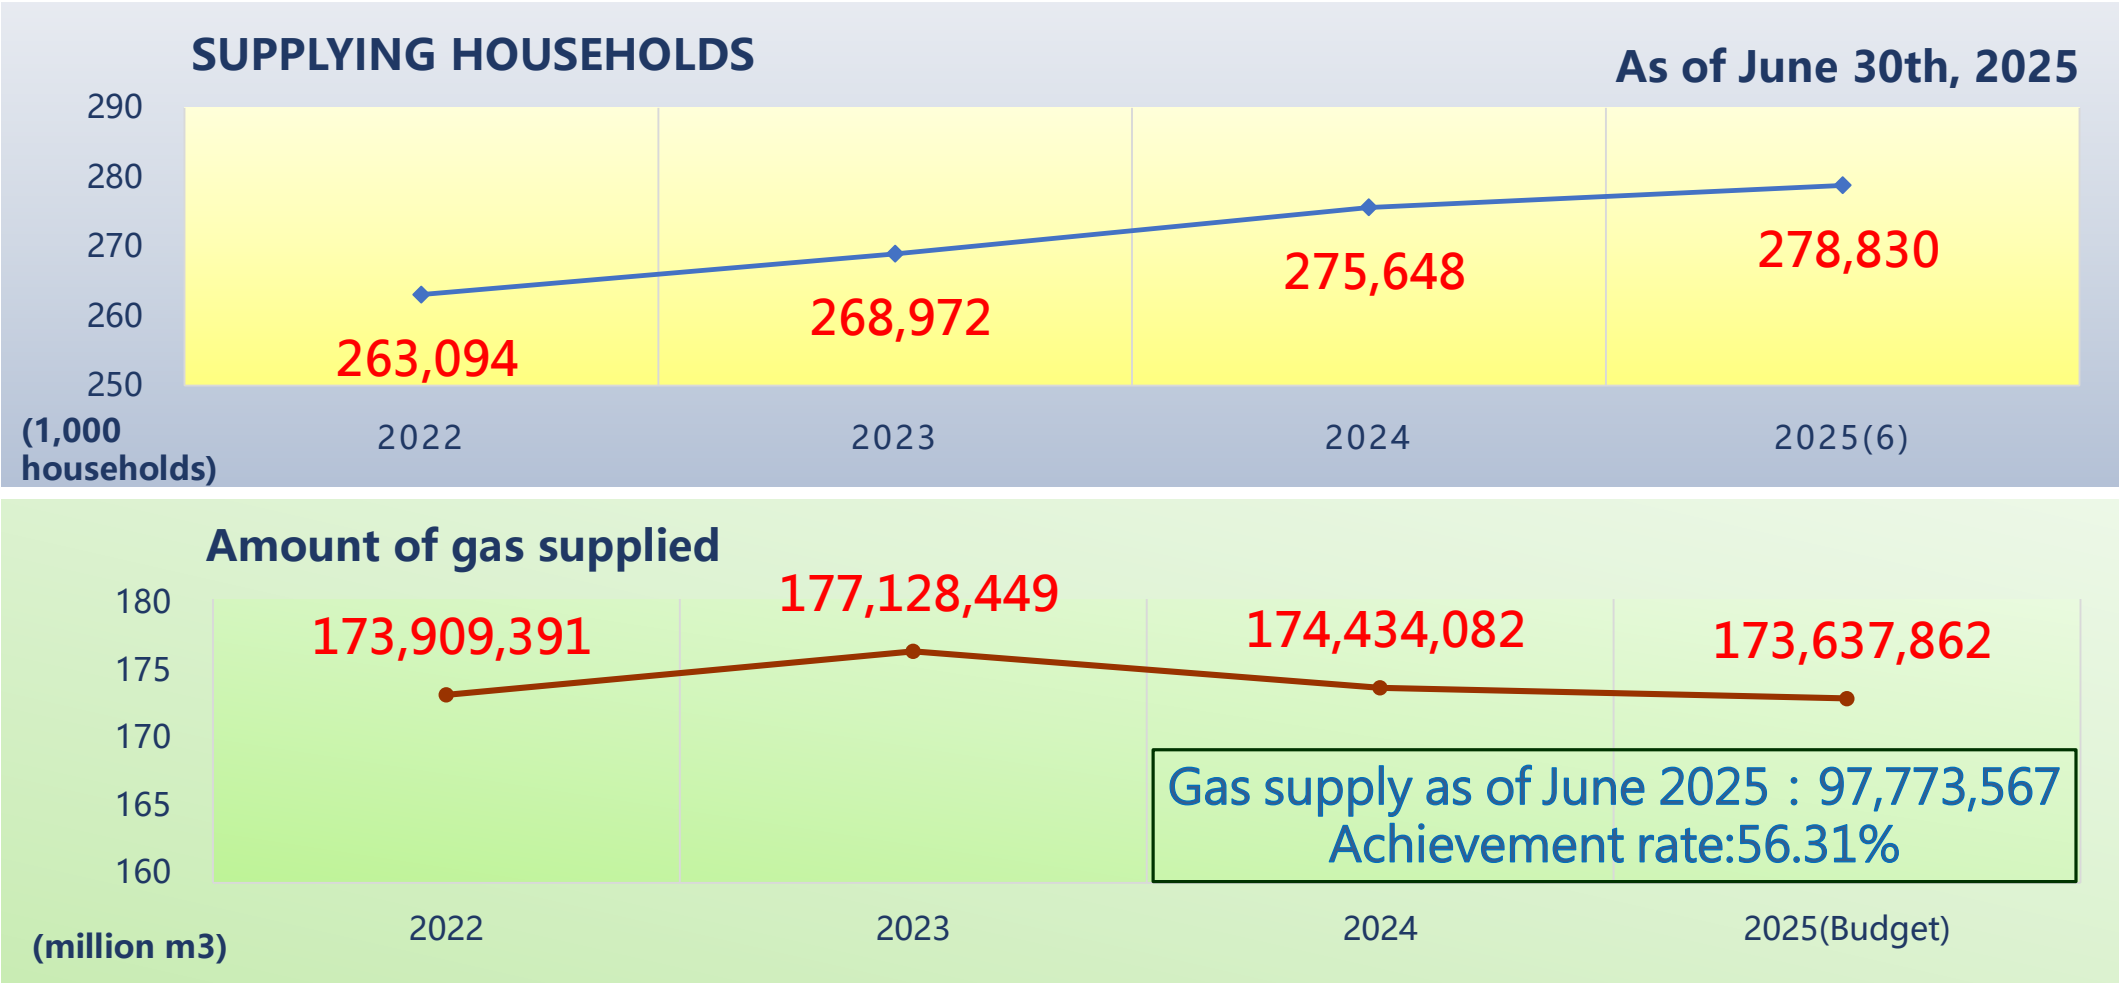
SUPPLYING HOUSEHOLDS

As of June 30th, 2025

290
280
270
260
250

263,094
268,972
275,648
278,830

(1,000 households)

2022
2023
2024
2025(6)

Amount of gas supplied

180
175
170
165
160

173,909,391
177,128,449
174,434,082
173,637,862

Gas supply as of June 2025 : 97,773,567
Achievement rate:56.31%

(million m3)

2022
2023
2024
2025(Budget)